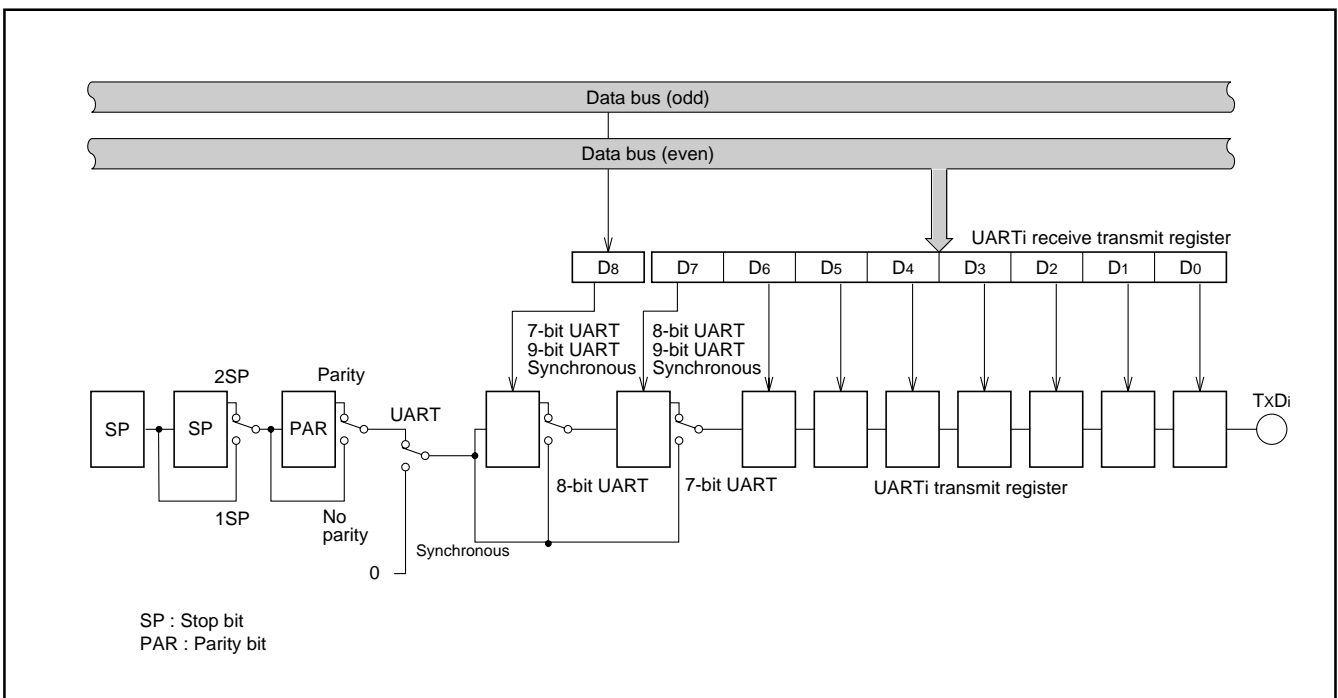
Data bus (odd)

Data bus (even)

UARTi receive transmit register

$D_8$ $D_7$ $D_6$ $D_5$ $D_4$ $D_3$ $D_2$ $D_1$ $D_0$

7-bit UART
9-bit UART
Synchronous

8-bit UART
9-bit UART
Synchronous

2SP

Parity

UART

SP

SP

PAR

$TxD_i$

8-bit UART

7-bit UART

UARTi transmit register

1SP

No parity

Synchronous

0

SP : Stop bit
PAR : Parity bit